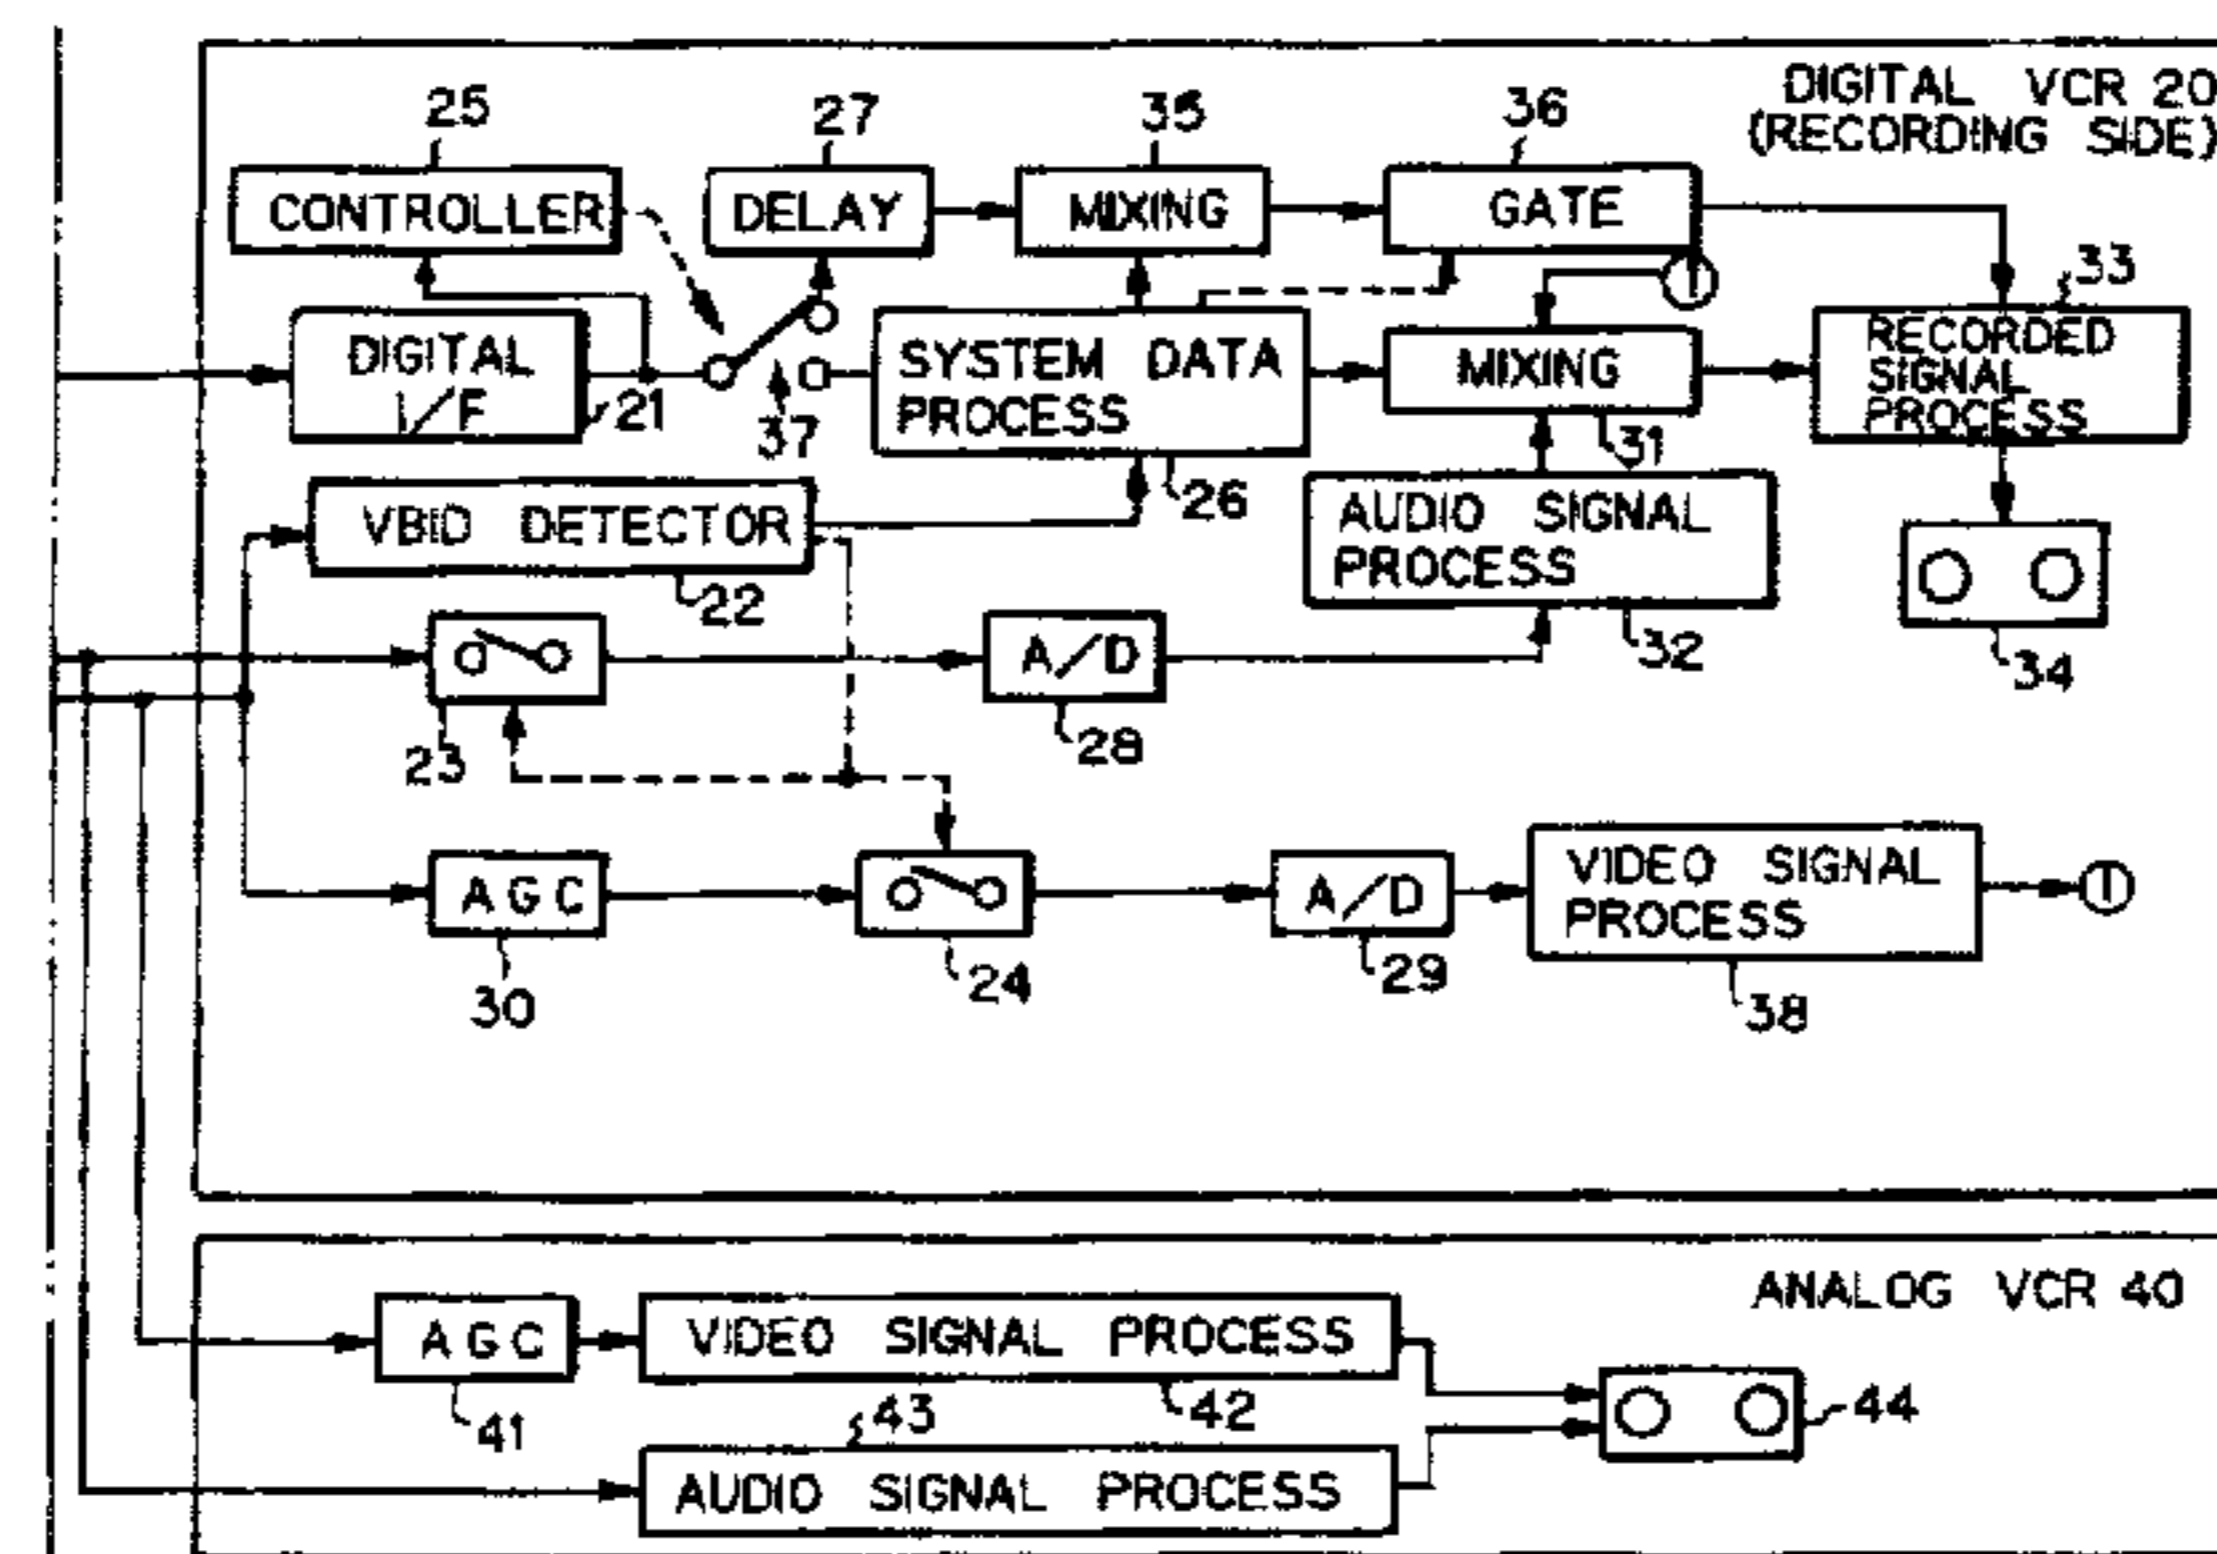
DIGITAL VCR 20
(RECORDING SIDE)

25
CONTROLLER
27
DELAY
35
MIXING
36
GATE
①
33
DIGITAL I/F
21
37
SYSTEM DATA PROCESS
26
MIXING
31
RECORDED SIGNAL PROCESS
VBID DETECTOR
22
AUDIO SIGNAL PROCESS
32
34
23
A/D
28
AGC
30
24
A/D
29
VIDEO SIGNAL PROCESS
38
①

ANALOG VCR 40
AGC
41
VIDEO SIGNAL PROCESS
42
43
AUDIO SIGNAL PROCESS
44